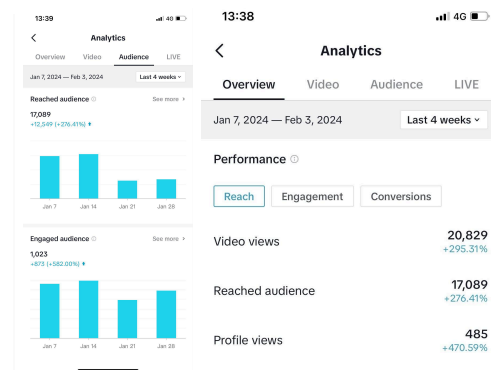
13:39
4G

Analytics

Overview Video Audience LIVE

Jan 7, 2024 — Feb 3, 2024 Last 4 weeks

Reached audience
See more
17,089
+12,549 (+276.41%)

Jan 7 Jan 14 Jan 21 Jan 28

Engaged audience
See more
1,023
+873 (+582.00%)

Jan 7 Jan 14 Jan 21 Jan 28

13:38
4G

Analytics

Overview Video Audience LIVE

Jan 7, 2024 — Feb 3, 2024 Last 4 weeks

Performance

Reach Engagement Conversions

Video views
20,829
+295.31%

Reached audience
17,089
+276.41%

Profile views
485
+470.59%